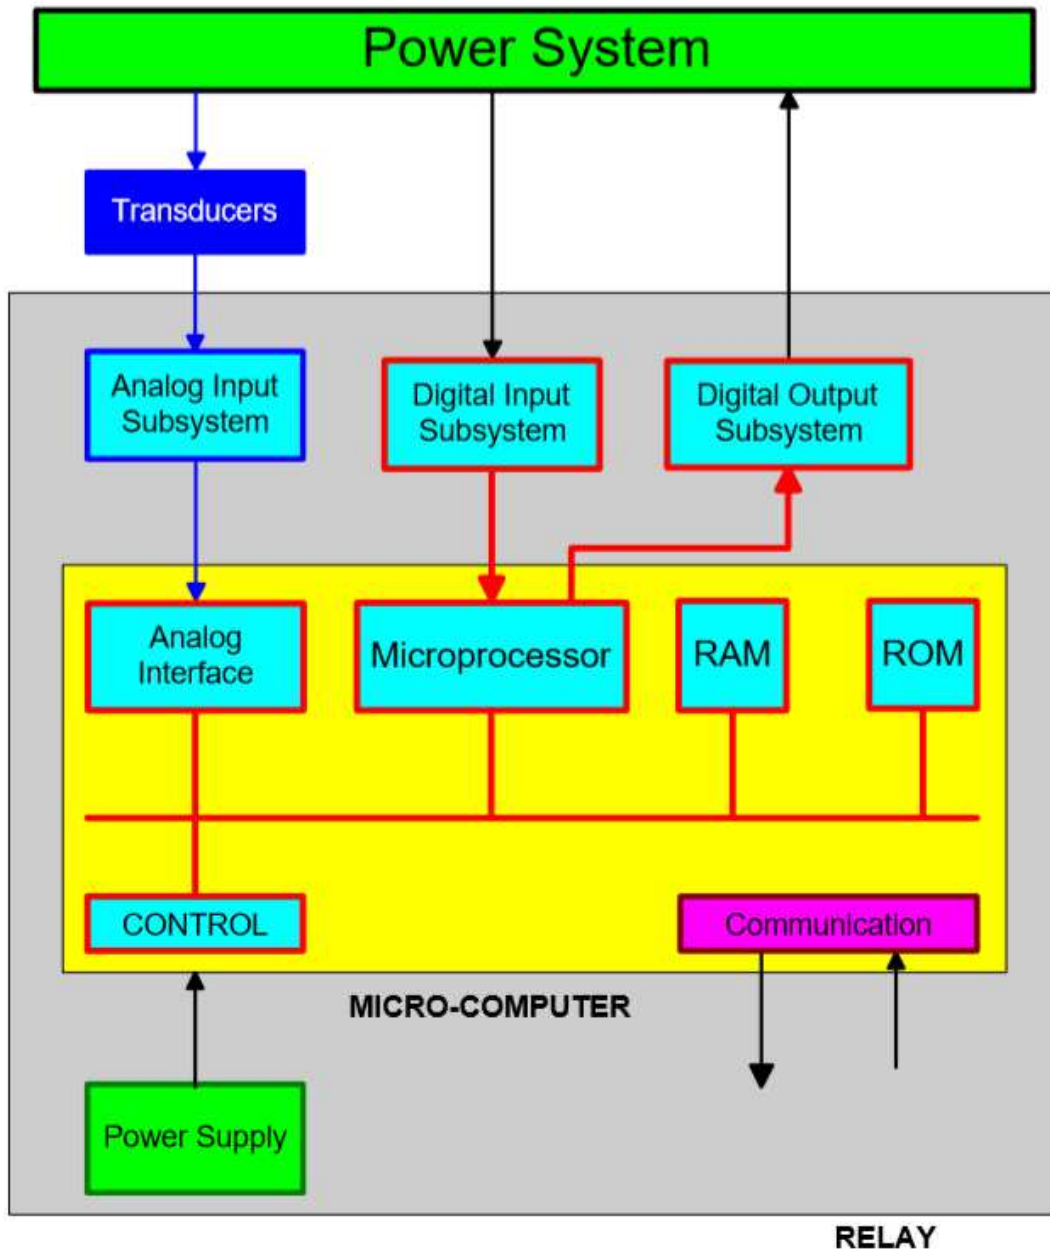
Power System

Transducers

Analog Input Subsystem

Digital Input Subsystem

Digital Output Subsystem

Analog Interface

Microprocessor

RAM

ROM

CONTROL

Communication

MICRO-COMPUTER

Power Supply

RELAY